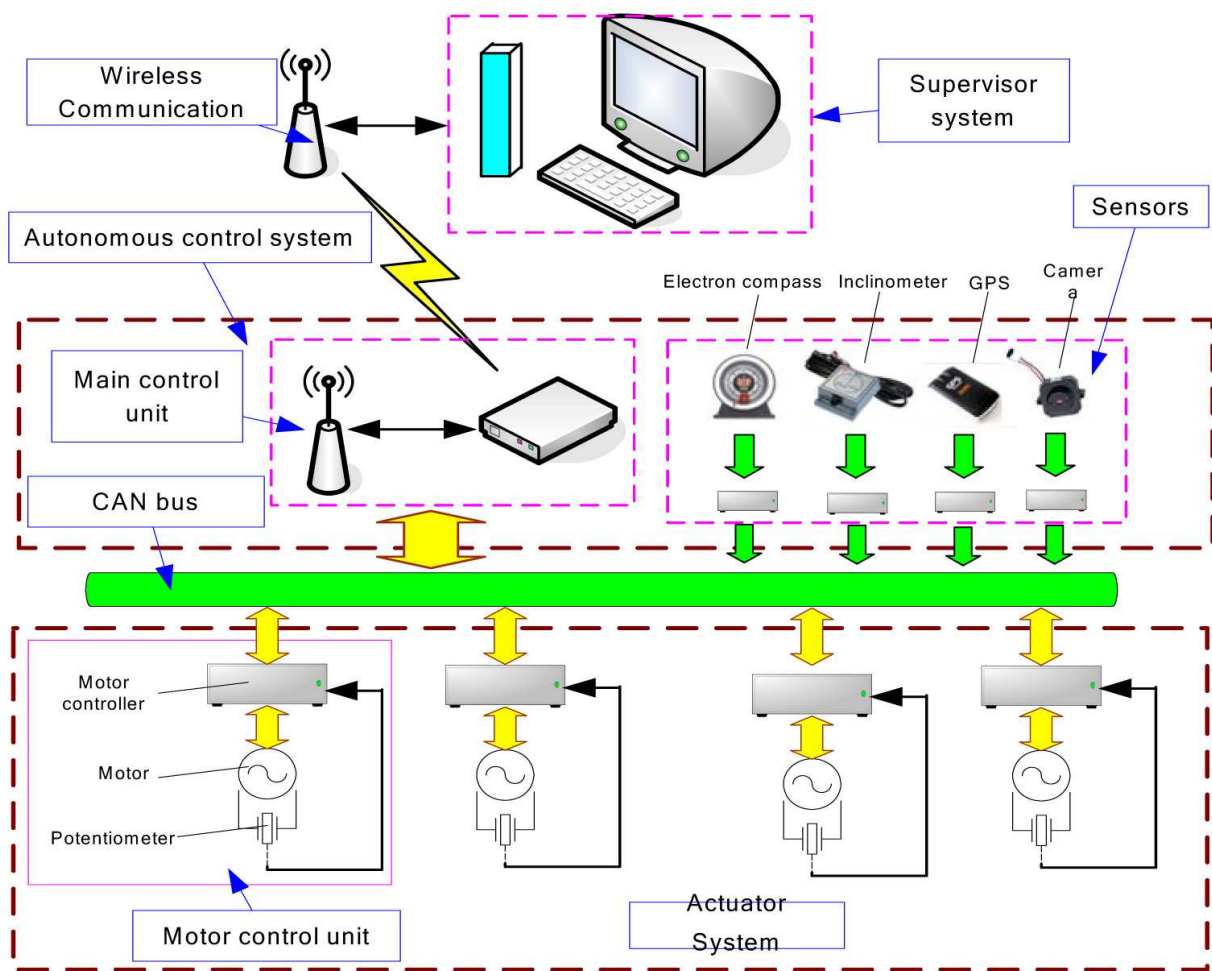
Wireless Communication

Supervisor system

Sensors

Autonomous control system

Electron compass

Inclinometer

GPS

Camer a

Main control unit

CAN bus

Motor controller

Motor

Potentiometer

Motor control unit

Actuator System